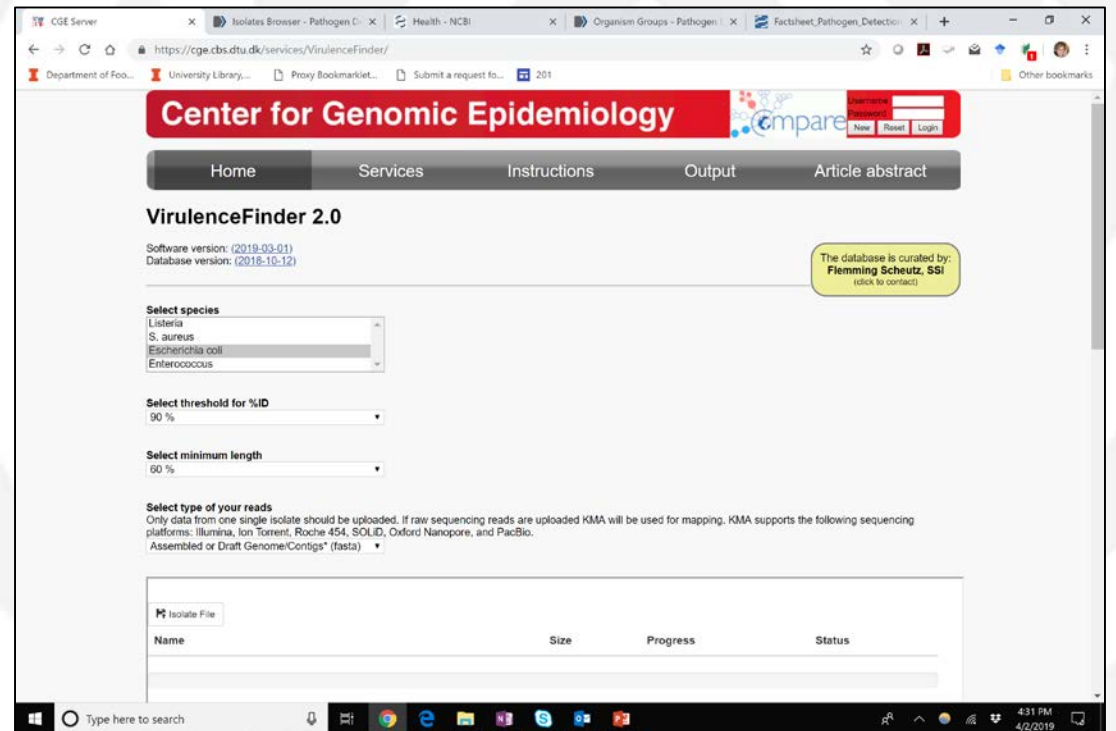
CGE Server | Isolates Browser - Pathogen D | Health - NCBI | Organism Groups - Pathogen | Factsheet_Pathogen_Detection

https://cge.cbs.dtu.dk/services/VirulenceFinder/

Department of Foo... | University Library,... | Proxy Bookmarklet... | Submit a request fo... | 201 | Other bookmarks

Center for Genomic Epidemiology

compare

Username
Password
New Reset Login

Home | Services | Instructions | Output | Article abstract

VirulenceFinder 2.0

Software version: (2019-03-01)
Database version: (2018-10-12)

The database is curated by:
Flemming Scheutz, SSI
(click to contact)

Select species
Listeria
S. aureus
Escherichia coli
Enterococcus

Select threshold for %ID
90 %

Select minimum length
60 %

Select type of your reads
Only data from one single isolate should be uploaded. If raw sequencing reads are uploaded KMA will be used for mapping. KMA supports the following sequencing platforms: Illumina, Ion Torrent, Roche 454, SOLiD, Oxford Nanopore, and PacBio.
Assembled or Draft Genome/Contigs* (fasta)

Isolate File

| Name | Size | Progress | Status |
|---|---|---|---|

Type here to search

4:31 PM
4/2/2019